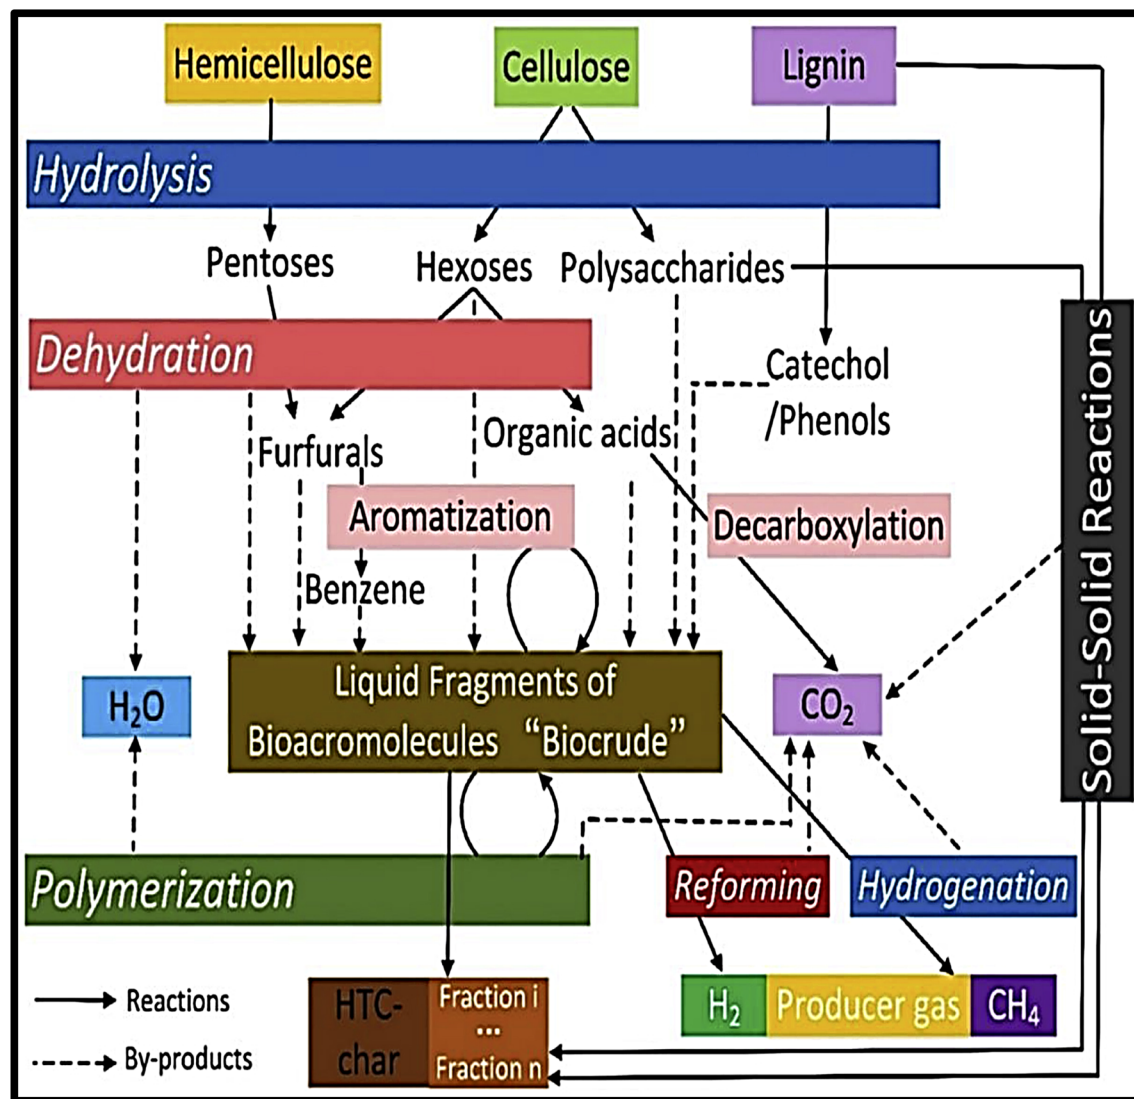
Hemicellulose
Cellulose
Lignin

Hydrolysis

Pentoses
Hexoses
Polysaccharides

Dehydration

Catechol /Phenols

Furfurals
Organic acids

Aromatization

Decarboxylation

Benzene

Solid-Solid Reactions

$H_2O$

Liquid Fragments of Bioacromolecules "Biocrude"

$CO_2$

Polymerization

Reforming

Hydrogenation

Reactions

By-products

HTC-char

Fraction i
...
Fraction n

$H_2$
Producer gas
$CH_4$